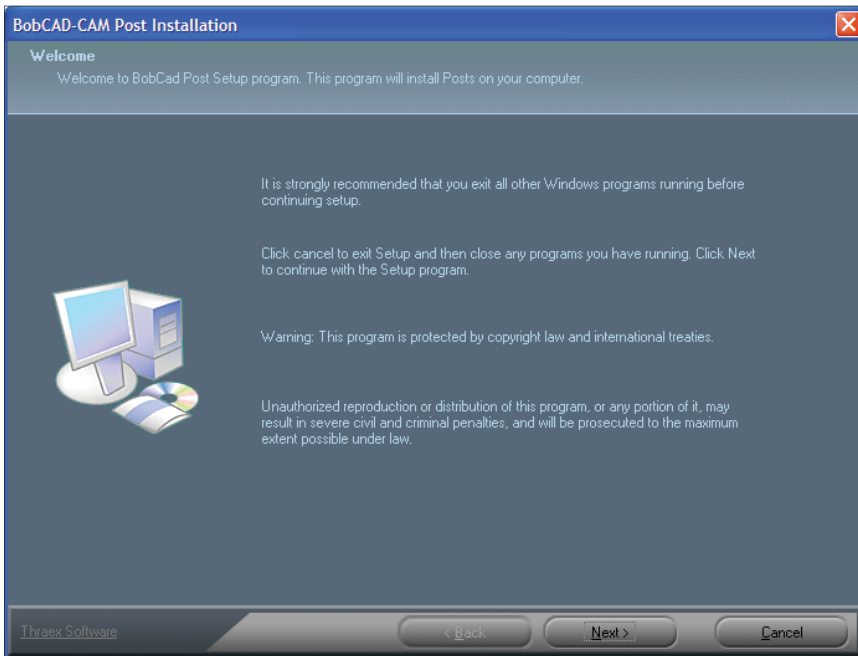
BobCAD-CAM Post Installation

Welcome

Welcome to BobCad Post Setup program. This program will install Posts on your computer.

It is strongly recommended that you exit all other Windows programs running before continuing setup.

Click cancel to exit Setup and then close any programs you have running. Click Next to continue with the Setup program.

Warning: This program is protected by copyright law and international treaties.

Unauthorized reproduction or distribution of this program, or any portion of it, may result in severe civil and criminal penalties, and will be prosecuted to the maximum extent possible under law.

Thraex Software

< Back

Next >

Cancel